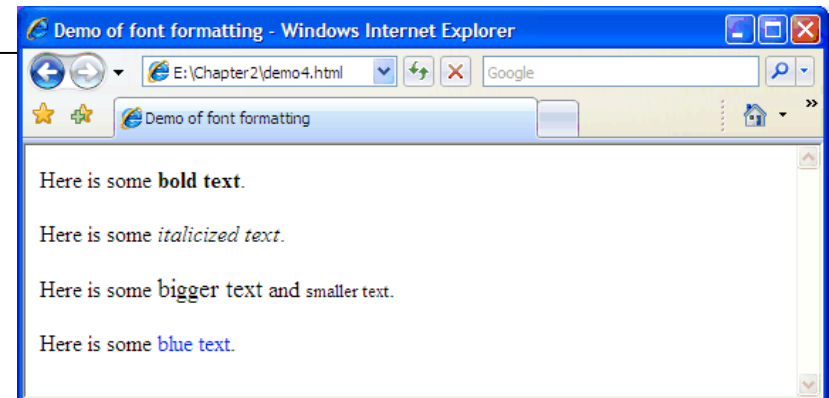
Demo of font formatting - Windows Internet Explorer

E:\Chapter2\demo4.html

Google

Demo of font formatting

Here is some **bold text**.

Here is some *italicized text*.

Here is some bigger text and smaller text.

Here is some blue text.